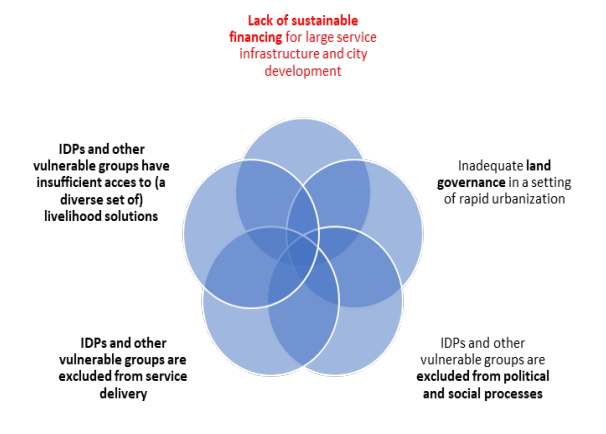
Lack of sustainable financing for large service infrastructure and city development

Inadequate land governance in a setting of rapid urbanization

IDPs and other vulnerable groups are excluded from political and social processes

IDPs and other vulnerable groups are excluded from service delivery

IDPs and other vulnerable groups have insufficient acces to (a diverse set of) livelihood solutions